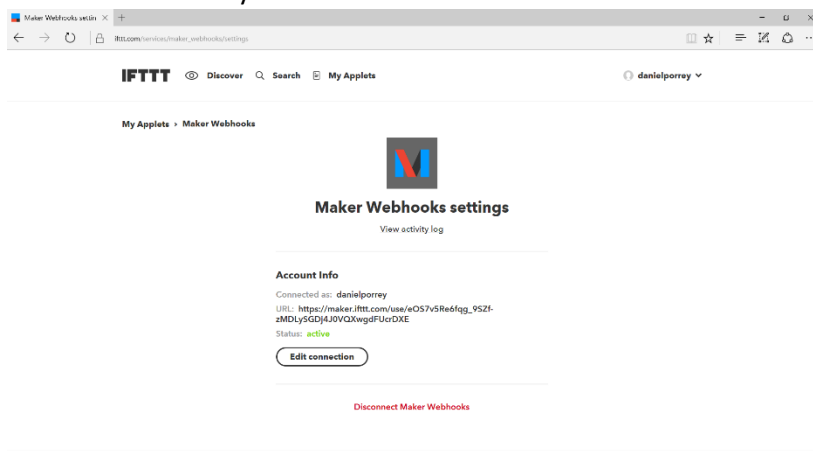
Maker Webhooks settin ×

ifttt.com/services/maker_webhooks/settings

IFTTT Discover Search My Applets

danielporrey

My Applets › Maker Webhooks

Maker Webhooks settings

View activity log

Account Info

Connected as: danielporrey

URL: https://maker.ifttt.com/use/eOS7v5Re6fqg_9SZf-zMDLy5GDj4J0VQXwgdFUcrDXE

Status: active

Edit connection

Disconnect Maker Webhooks